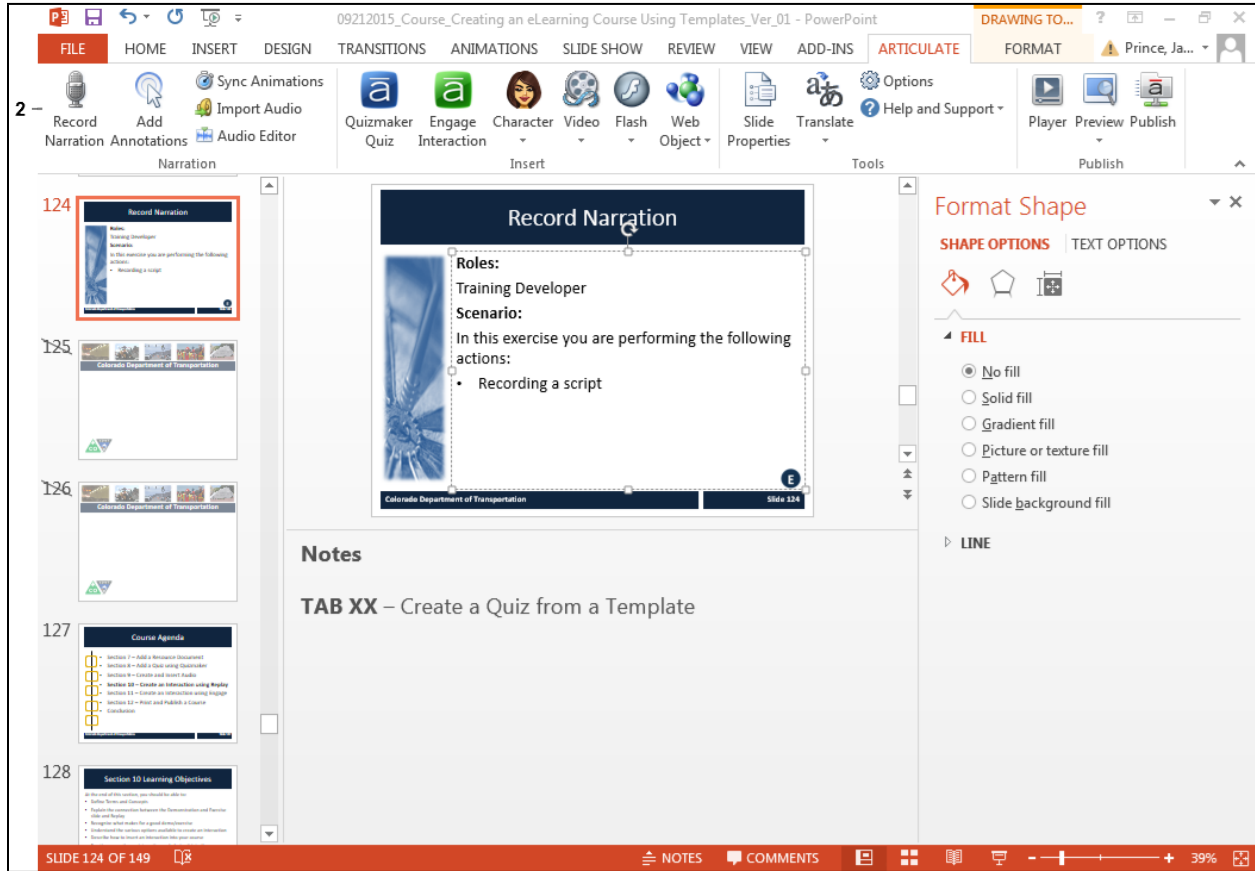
09212015_Course_Creating an eLearning Course Using Templates_Ver_01 - PowerPoint

DRAWING TO...

? Prince, Ja...

FILE HOME INSERT DESIGN TRANSITIONS ANIMATIONS SLIDE SHOW REVIEW VIEW ADD-INS ARTICULATE FORMAT

2 –

Record Narration
Add Annotations
Sync Animations
Import Audio
Audio Editor
Narration

Quizmaker Quiz
Engage Interaction
Character
Video
Flash
Web Object
Insert

Slide Properties
Translate
Options
Help and Support
Tools

Player
Preview
Publish
Publish

124
Record Narration
Roles:
Training Developer
Scenario:
In this exercise you are performing the following actions:
• Recording a script

125
Colorado Department of Transportation

126
Colorado Department of Transportation

127
Course Agenda
Section 7 – Add a Resource Document
Section 8 – Add a Quiz using Quizmaker
Section 9 – Create and Insert Audio
Section 10 – Create an Interaction using Replay
Section 11 – Create an Interaction using Engage
Section 12 – Print and Publish a Course
Conclusion

128
Section 10 Learning Objectives
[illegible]

Record Narration

Roles:
Training Developer
Scenario:
In this exercise you are performing the following actions:
• Recording a script

E

Colorado Department of Transportation
Slide 124

Notes

TAB XX – Create a Quiz from a Template

Format Shape

SHAPE OPTIONS TEXT OPTIONS

FILL
No fill
Solid fill
Gradient fill
Picture or texture fill
Pattern fill
Slide background fill

LINE

SLIDE 124 OF 149
NOTES
COMMENTS
39%